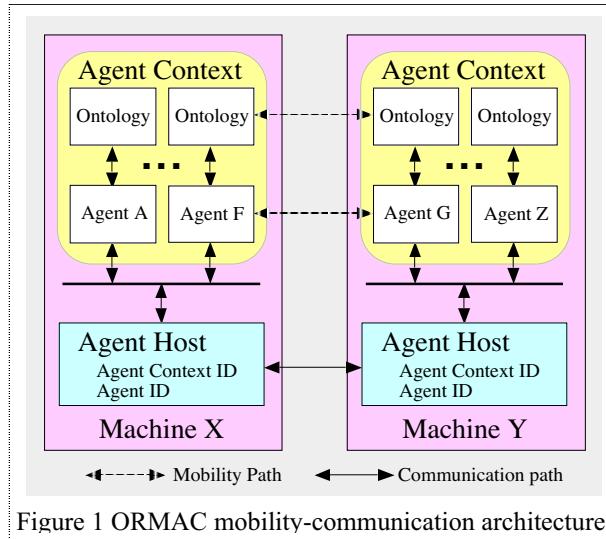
Agent Context

Ontology

Ontology

...

Agent A

Agent F

Agent Host
Agent Context ID
Agent ID

Machine X

Agent Context

Ontology

Ontology

...

Agent G

Agent Z

Agent Host
Agent Context ID
Agent ID

Machine Y

Mobility Path

Communication path

Figure 1 ORMAC mobility-communication architecture